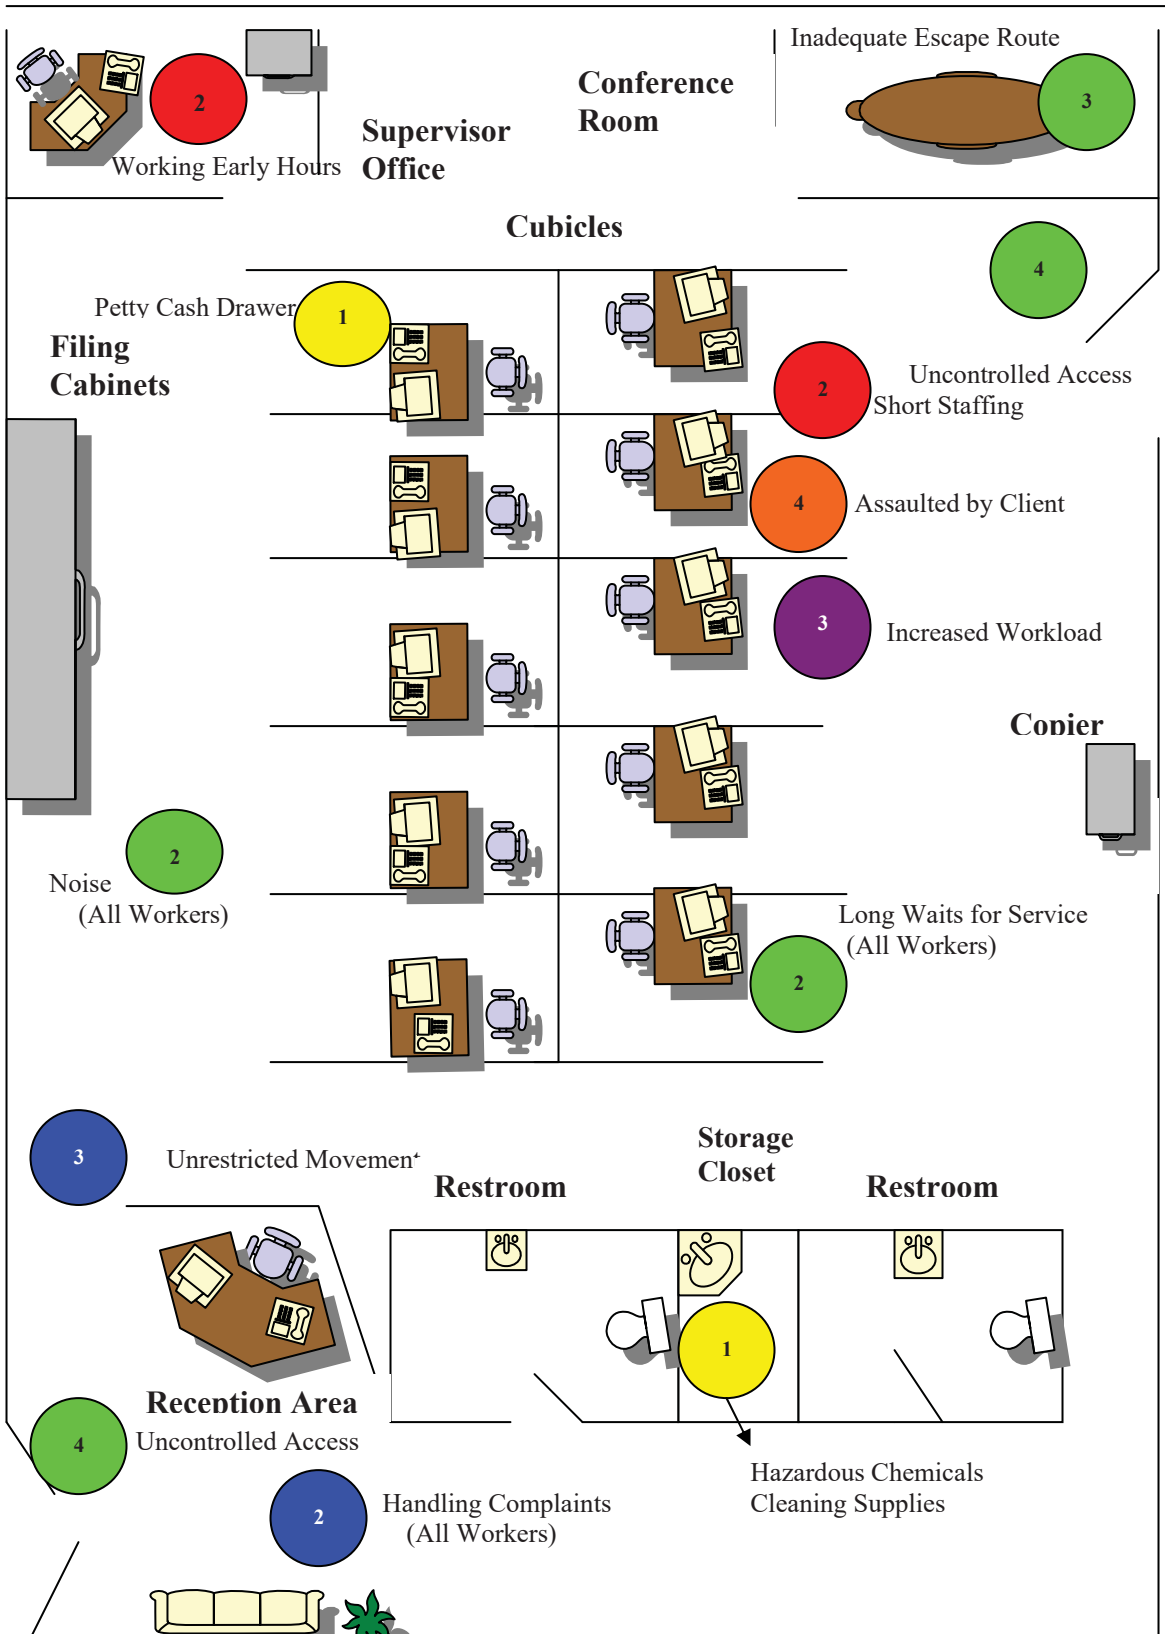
2
Working Early Hours

Supervisor Office

Conference Room

Inadequate Escape Route
3

Cubicles

4

Petty Cash Drawer
1

Filing Cabinets

2
Uncontrolled Access
Short Staffing

4
Assaulted by Client

3
Increased Workload

Copier

2
Noise
(All Workers)

Long Waits for Service
(All Workers)
2

3
Unrestricted Movement

Restroom

Storage Closet

Restroom

1

Reception Area
4
Uncontrolled Access

2
Handling Complaints
(All Workers)

Hazardous Chemicals
Cleaning Supplies